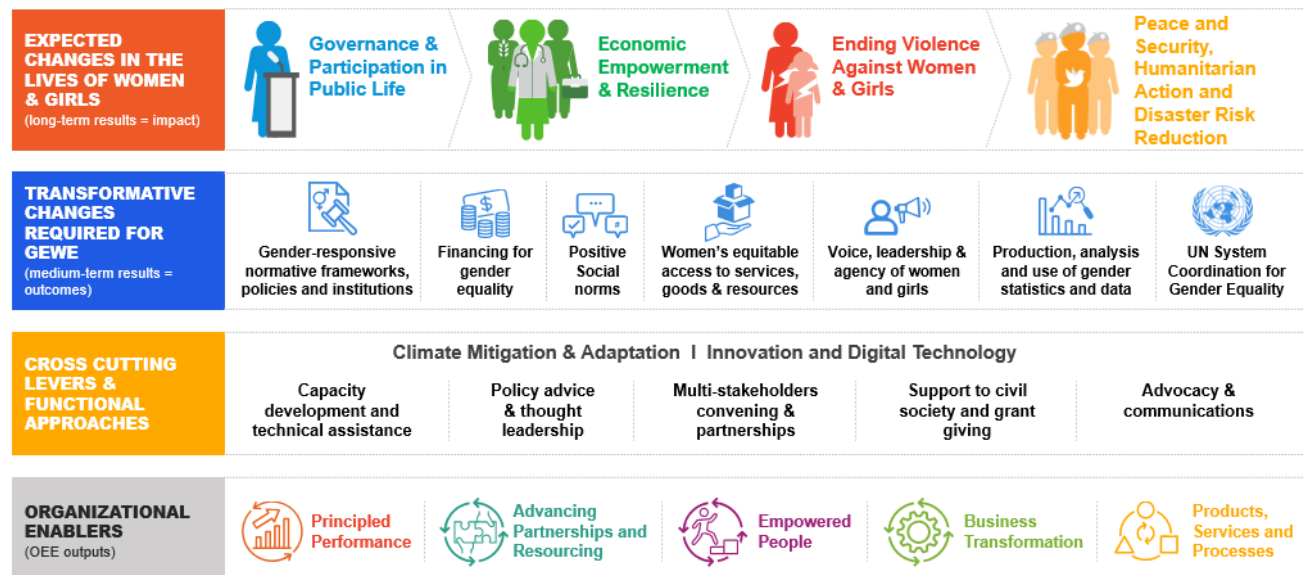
EXPECTED CHANGES IN THE LIVES OF WOMEN & GIRLS
(long-term results = impact)

Governance & Participation in Public Life

Economic Empowerment & Resilience

Ending Violence Against Women & Girls

Peace and Security, Humanitarian Action and Disaster Risk Reduction

TRANSFORMATIVE CHANGES REQUIRED FOR GEWE
(medium-term results = outcomes)

Gender-responsive normative frameworks, policies and institutions

Financing for gender equality

Positive Social norms

Women's equitable access to services, goods & resources

Voice, leadership & agency of women and girls

Production, analysis and use of gender statistics and data

UN System Coordination for Gender Equality

CROSS CUTTING LEVERS & FUNCTIONAL APPROACHES

Climate Mitigation & Adaptation I Innovation and Digital Technology

Capacity development and technical assistance

Policy advice & thought leadership

Multi-stakeholders convening & partnerships

Support to civil society and grant giving

Advocacy & communications

ORGANIZATIONAL ENABLERS
(OEE outputs)

Principled Performance

Advancing Partnerships and Resourcing

Empowered People

Business Transformation

Products, Services and Processes